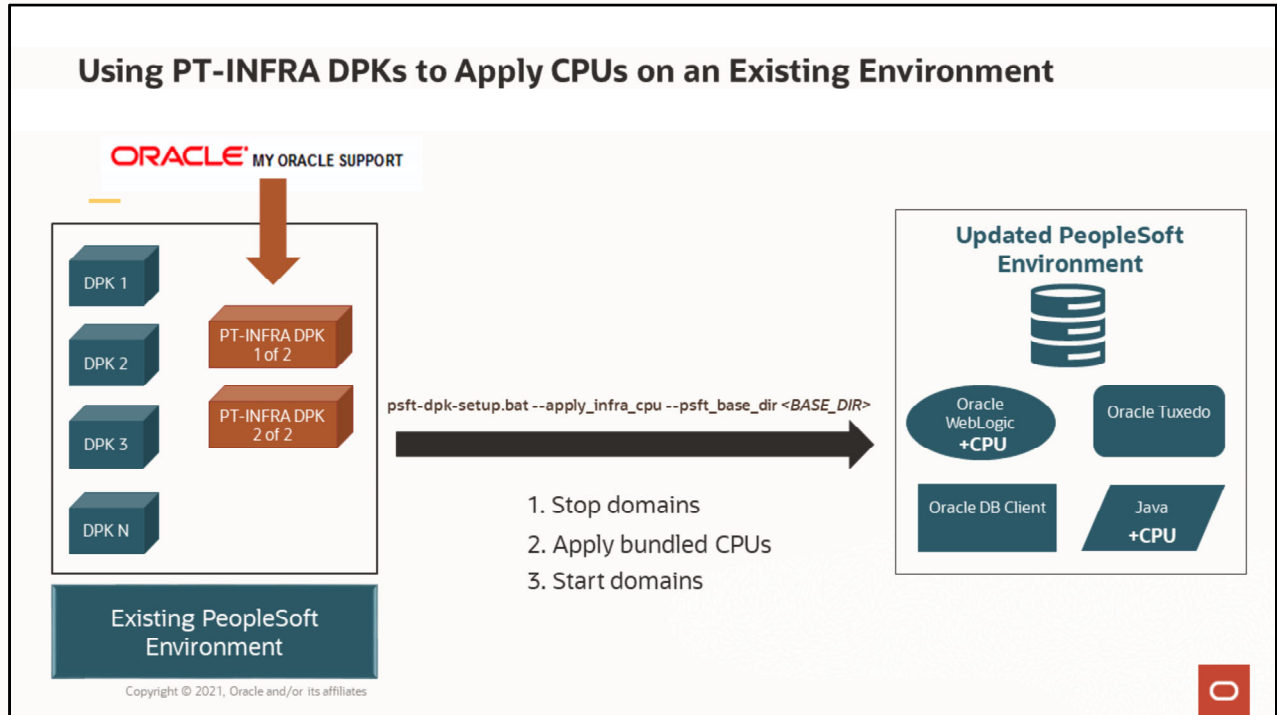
Using PT-INFRA DPKs to Apply CPUs on an Existing Environment

ORACLE MY ORACLE SUPPORT

DPK 1

DPK 2

DPK 3

DPK N

PT-INFRA DPK 1 of 2

PT-INFRA DPK 2 of 2

Existing PeopleSoft Environment

psft-dpk-setup.bat --apply_infra_cpu --psft_base_dir <BASE_DIR>

1. Stop domains
2. Apply bundled CPUs
3. Start domains

Updated PeopleSoft Environment

Oracle WebLogic +CPU

Oracle Tuxedo

Oracle DB Client

Java +CPU

Copyright © 2021, Oracle and/or its affiliates